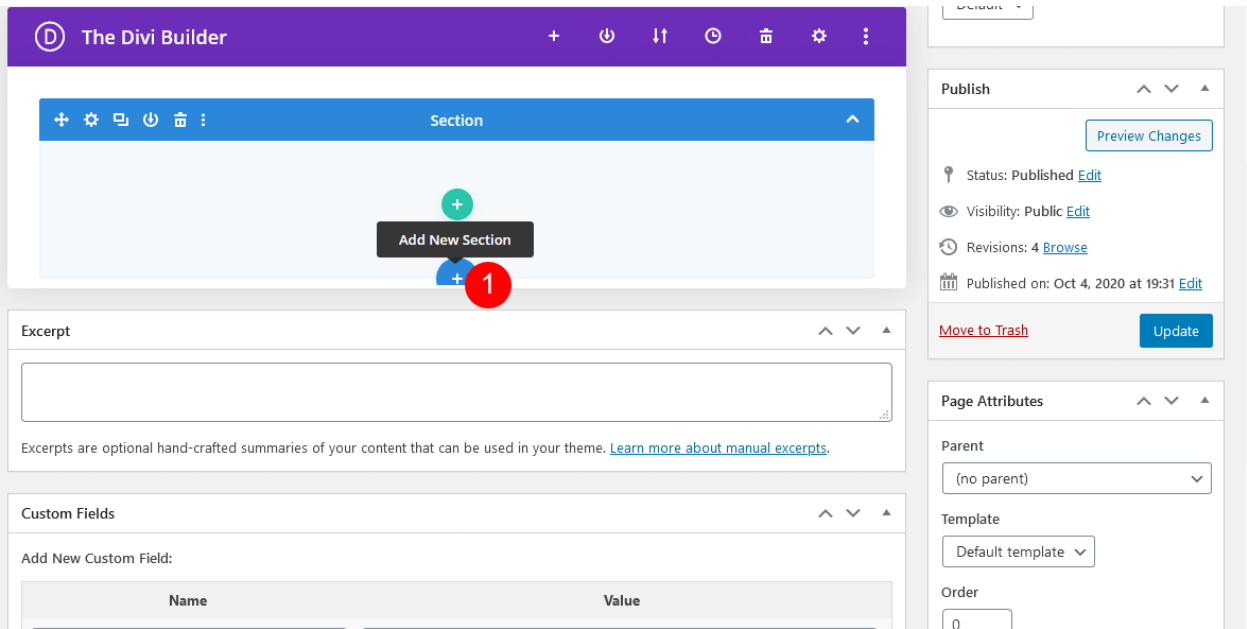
D The Divi Builder

Section

+

Add New Section

+ 1

Excerpt

Excerpts are optional hand-crafted summaries of your content that can be used in your theme. Learn more about manual excerpts.

Custom Fields

Add New Custom Field:

| Name | Value |
|---|---|

Default

Publish

Preview Changes

Status: Published Edit

Visibility: Public Edit

Revisions: 4 Browse

Published on: Oct 4, 2020 at 19:31 Edit

Move to Trash

Update

Page Attributes

Parent

(no parent)

Template

Default template

Order

0